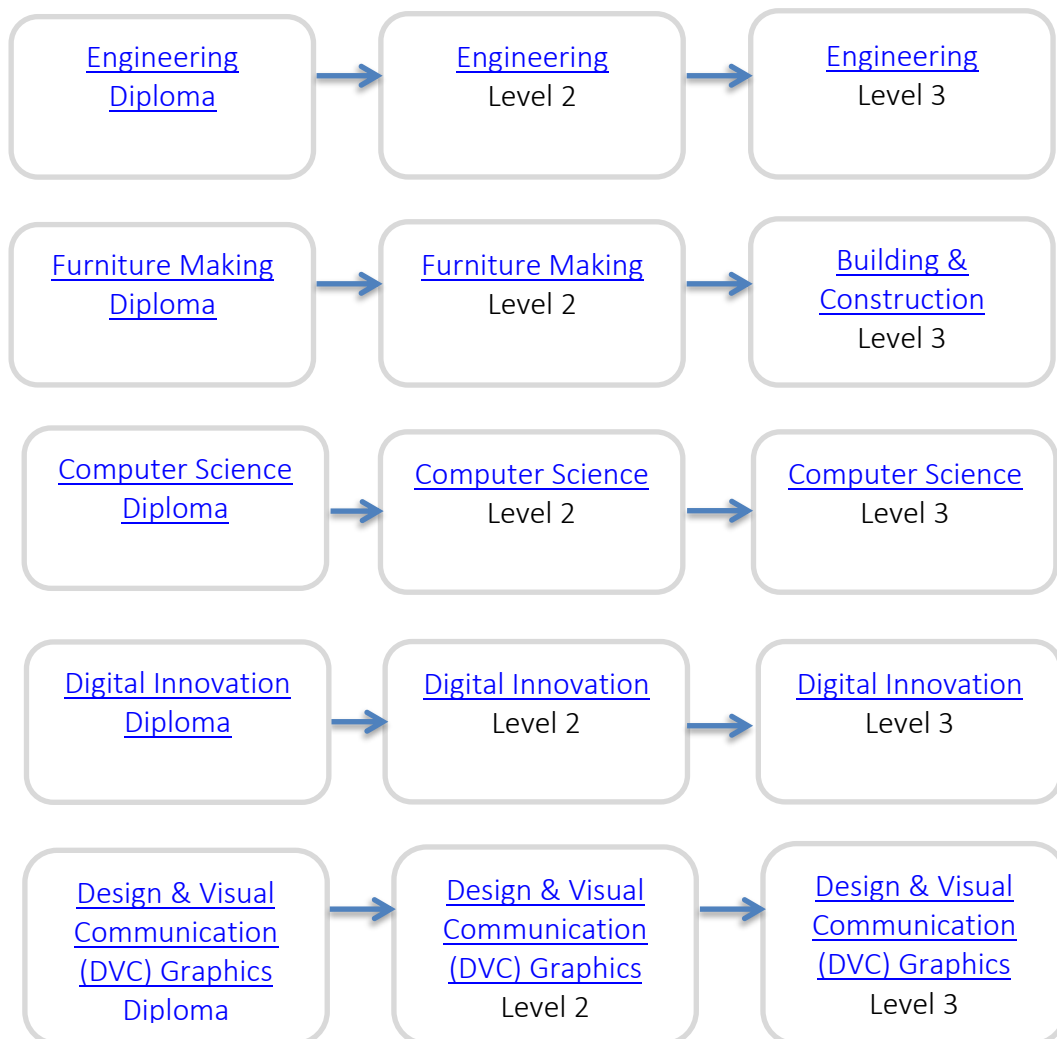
Engineering Diploma

Engineering Level 2

Engineering Level 3

Furniture Making Diploma

Furniture Making Level 2

Building & Construction Level 3

Computer Science Diploma

Computer Science Level 2

Computer Science Level 3

Digital Innovation Diploma

Digital Innovation Level 2

Digital Innovation Level 3

Design & Visual Communication (DVC) Graphics Diploma

Design & Visual Communication (DVC) Graphics Level 2

Design & Visual Communication (DVC) Graphics Level 3